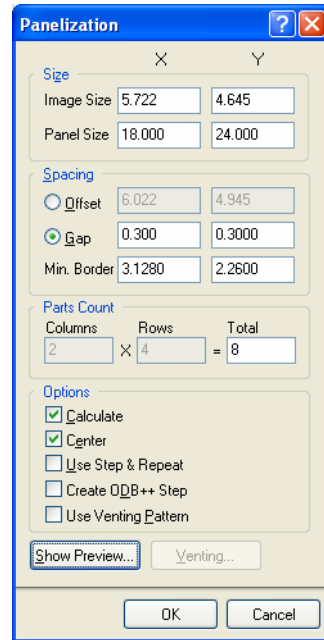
Panelization

X Y

Size
Image Size 5.722 4.645
Panel Size 18.000 24.000

Spacing
Offset 6.022 4.945
Gap 0.300 0.3000
Min. Border 3.1280 2.2600

Parts Count
Columns Rows Total
2 X 4 = 8

Options
Calculate
Center
Use Step & Repeat
Create ODB++ Step
Use Venting Pattern

Show Preview... Venting...

OK Cancel